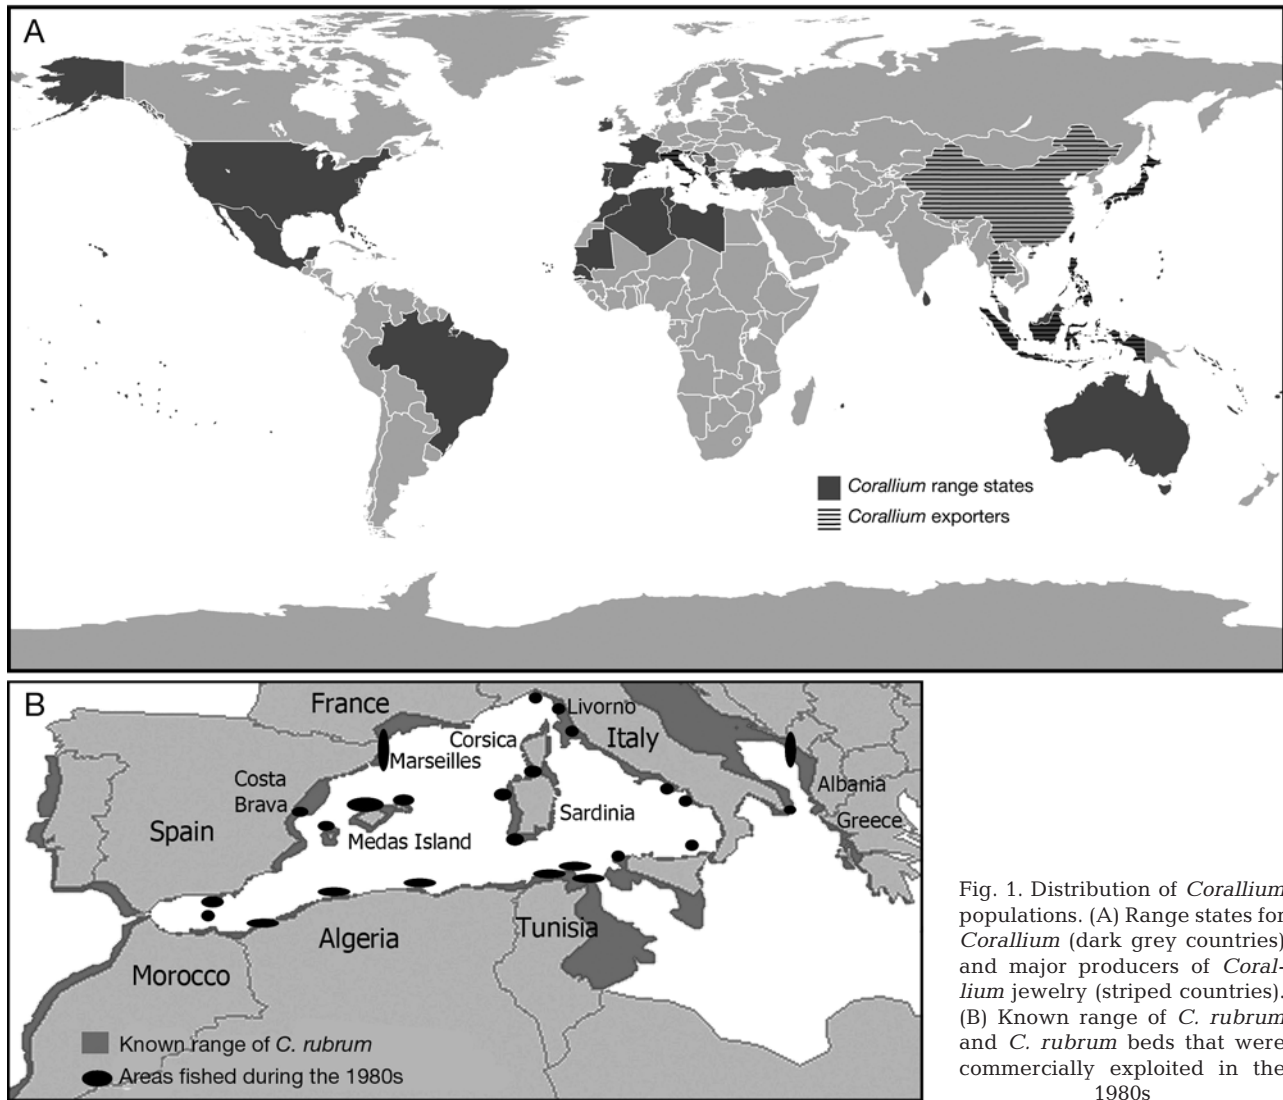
A

Corallium range states
Corallium exporters

B

France
Livorno
Corsica
Italy
Marseilles
Costa Brava
Albania
Sardinia
Greece
Spain
Medas Island
Algeria
Tunisia
Morocco

Known range of C. rubrum
Areas fished during the 1980s

Fig. 1. Distribution of Corallium populations. (A) Range states for Corallium (dark grey countries) and major producers of Corallium jewelry (striped countries). (B) Known range of C. rubrum and C. rubrum beds that were commercially exploited in the 1980s